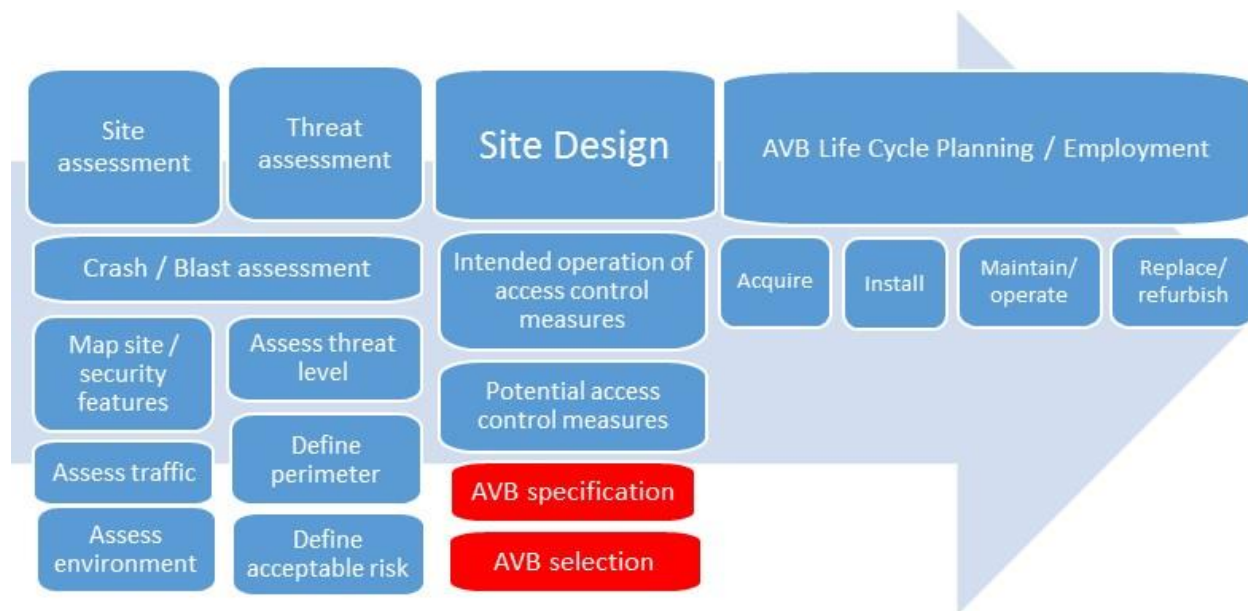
Site assessment

Threat assessment

Site Design

AVB Life Cycle Planning / Employment

Crash / Blast assessment

Intended operation of access control measures

Acquire

Install

Maintain/ operate

Replace/ refurbish

Map site / security features

Assess threat level

Potential access control measures

Assess traffic

Define perimeter

AVB specification

Assess environment

Define acceptable risk

AVB selection